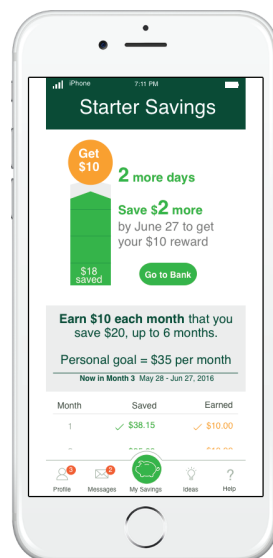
iPhone 7:11 PM

Starter Savings

Get $10

2 more days

Save $2 more by June 27 to get your $10 reward

$18 saved

Go to Bank

Earn $10 each month that you save $20, up to 6 months.

Personal goal = $35 per month

Now in Month 3 May 28 - Jun 27, 2016

| Month | Saved | Earned |
|---|---|---|
| 1 | $38.15 | $10.00 |
| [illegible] | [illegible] | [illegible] |

3 Profile 2 Messages My Savings Ideas Help